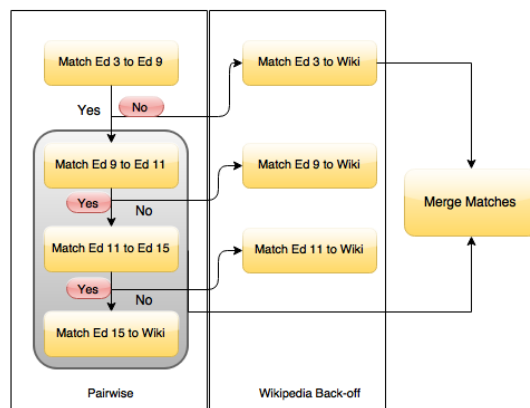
Match Ed 3 to Ed 9

Yes

No

Match Ed 9 to Ed 11

Yes

No

Match Ed 11 to Ed 15

Yes

No

Match Ed 15 to Wiki

Pairwise

Match Ed 3 to Wiki

Match Ed 9 to Wiki

Match Ed 11 to Wiki

Wikipedia Back-off

Merge Matches